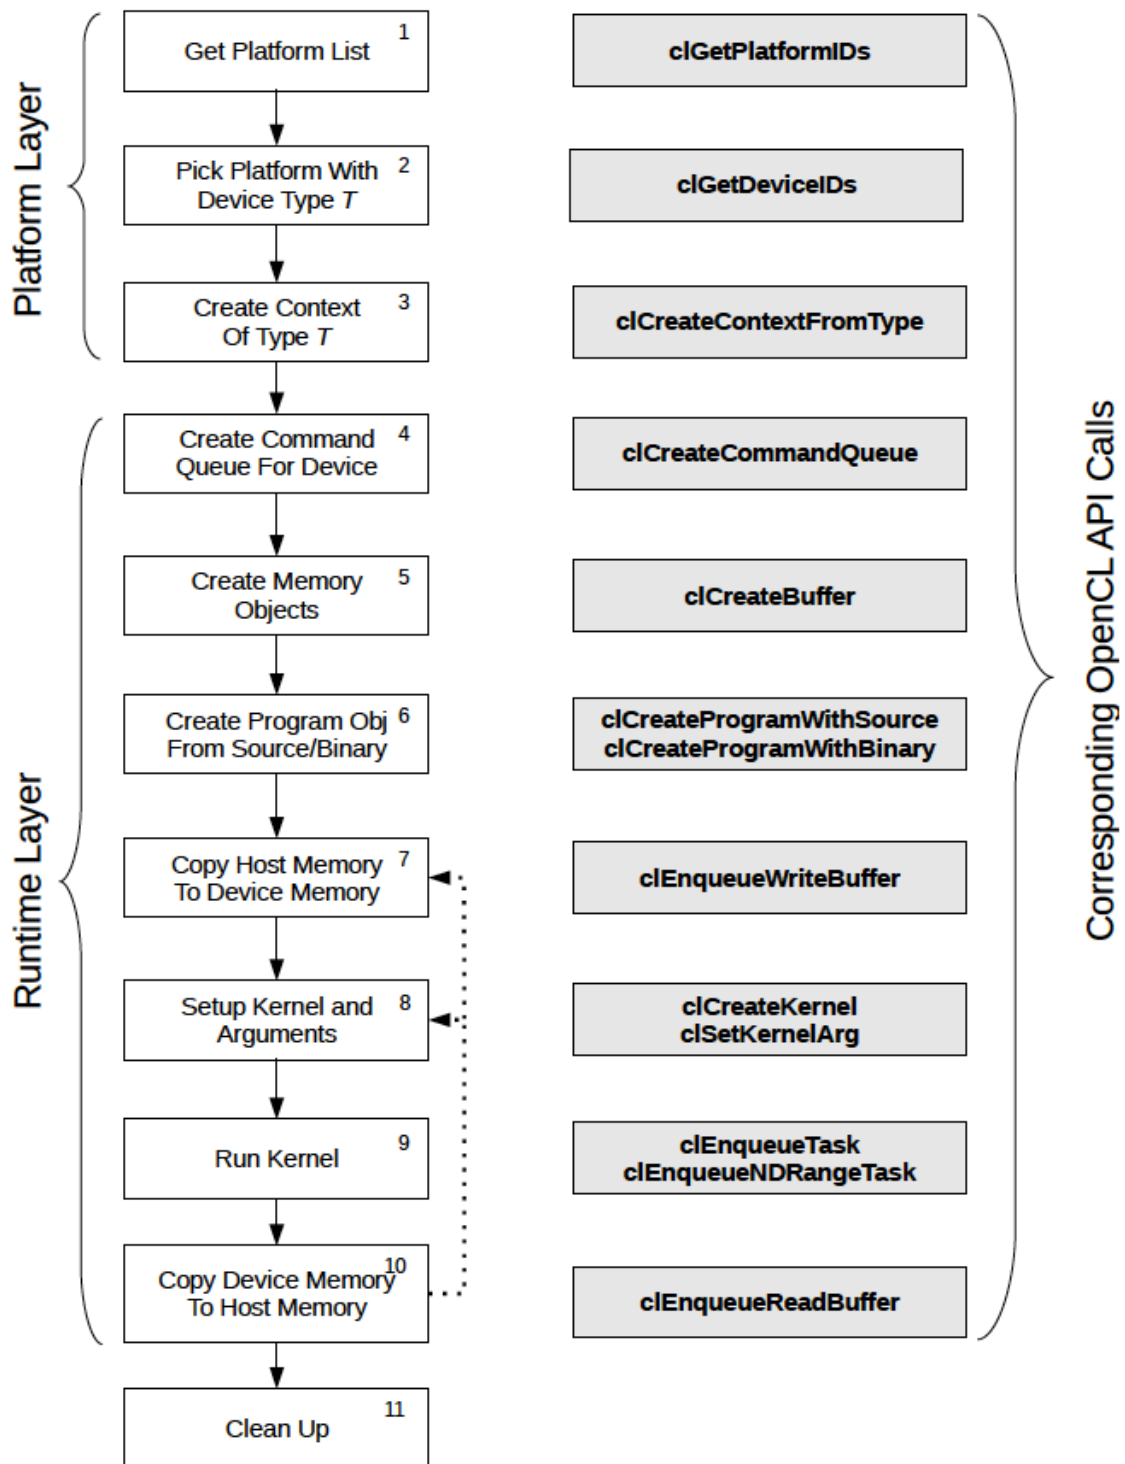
Platform Layer

Runtime Layer

Get Platform List 1

clGetPlatformIDs

Pick Platform With Device Type *T* 2

clGetDeviceIDs

Create Context Of Type *T* 3

clCreateContextFromType

Create Command Queue For Device 4

clCreateCommandQueue

Create Memory Objects 5

clCreateBuffer

Create Program Obj From Source/Binary 6

clCreateProgramWithSource
clCreateProgramWithBinary

Copy Host Memory To Device Memory 7

clEnqueueWriteBuffer

Setup Kernel and Arguments 8

clCreateKernel
clSetKernelArg

Run Kernel 9

clEnqueueTask
clEnqueueNDRangeTask

Copy Device Memory To Host Memory 10

clEnqueueReadBuffer

Clean Up 11

Corresponding OpenCL API Calls